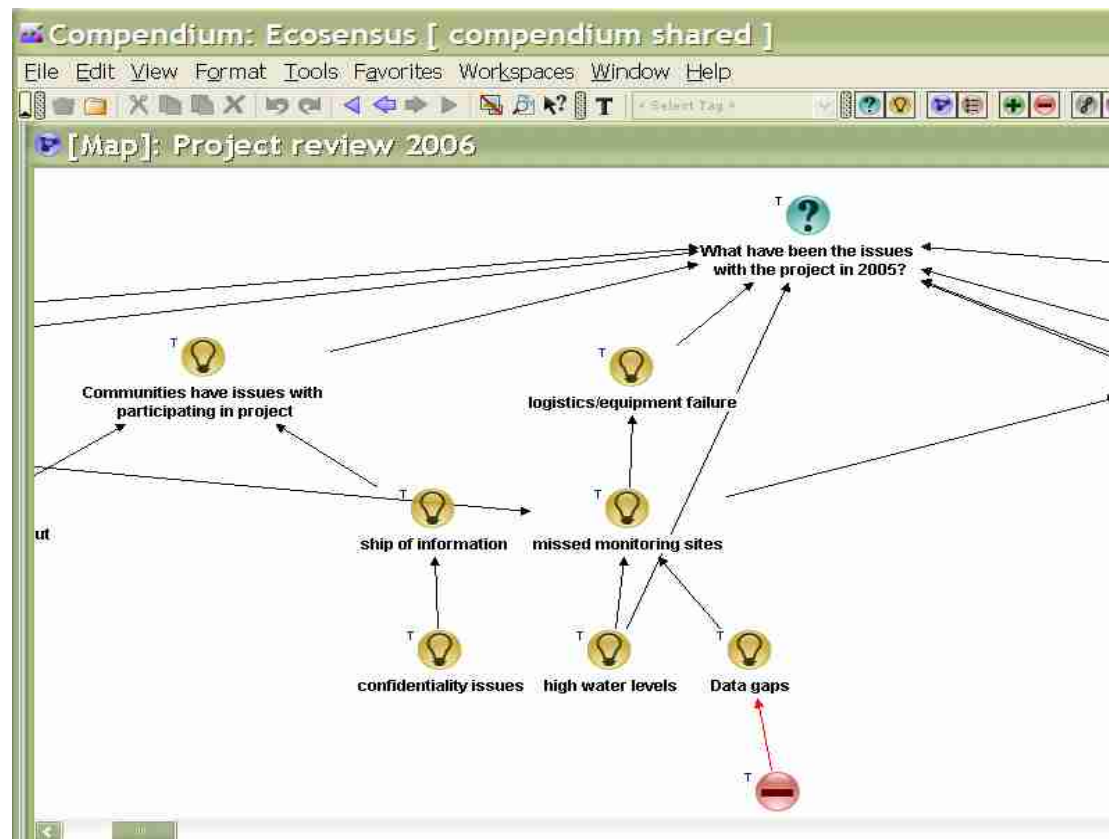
Compendium: Ecosensus [ compendium shared ]

File Edit View Format Tools Favorites Workspaces Window Help

- Select Tag -

[Map]: Project review 2006

T
What have been the issues with the project in 2005?

T
Communities have issues with participating in project

T
logistics/equipment failure

ut

T
ship of information

T
missed monitoring sites

T
confidentiality issues

T
high water levels

T
Data gaps

T